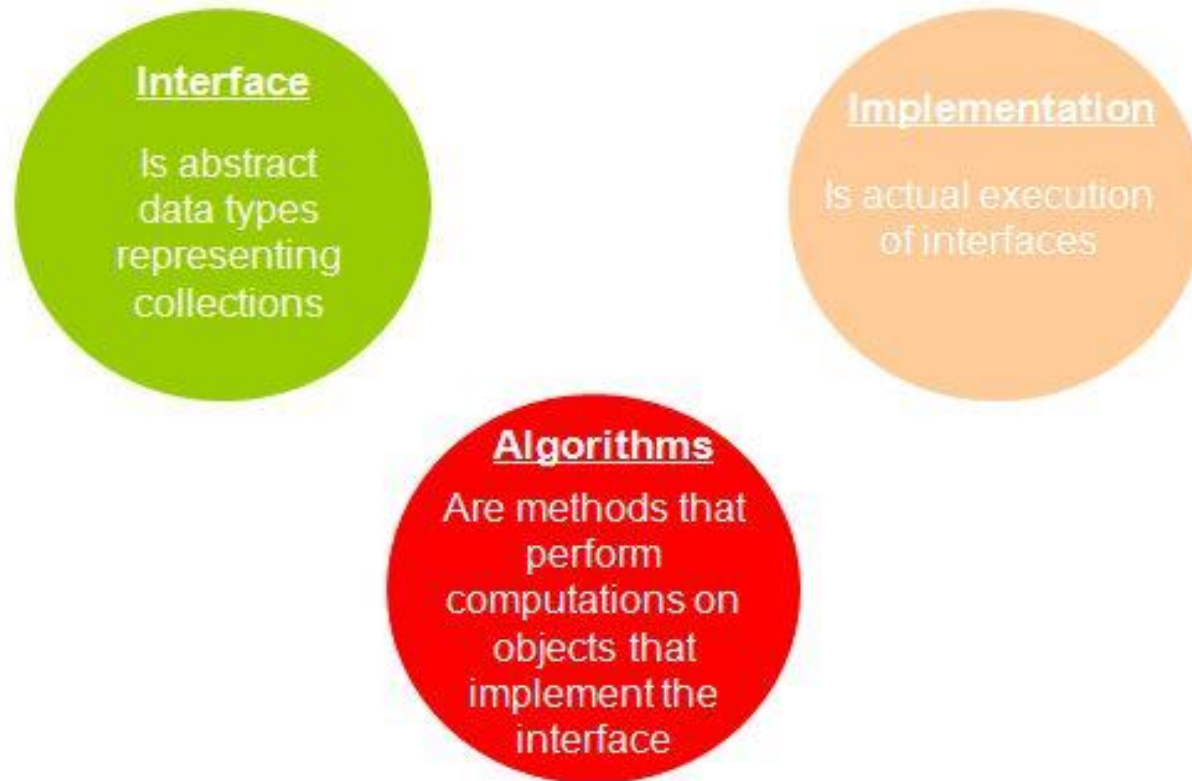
Interface

Is abstract data types representing collections

Implementation

Is actual execution of interfaces

Algorithms

Are methods that perform computations on objects that implement the interface